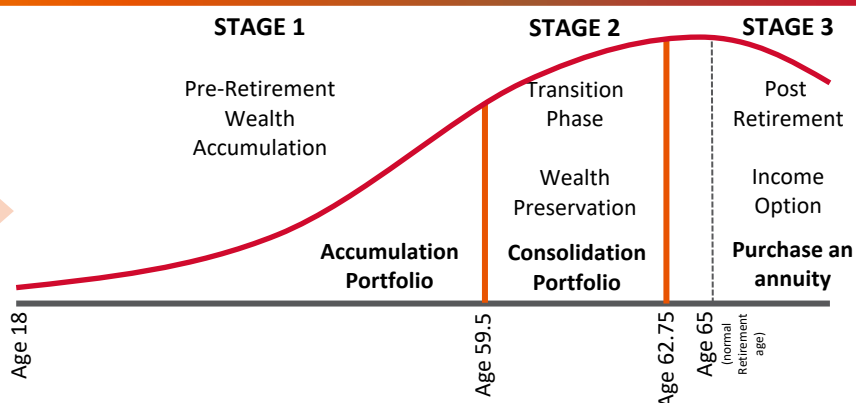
STAGE 1

Pre-Retirement Wealth Accumulation

Accumulation Portfolio

STAGE 2

Transition Phase

Wealth Preservation

Consolidation Portfolio

STAGE 3

Post Retirement

Income Option

Purchase an annuity

Age 18

Age 59.5

Age 62.75

Age 65

(normal Retirement age)